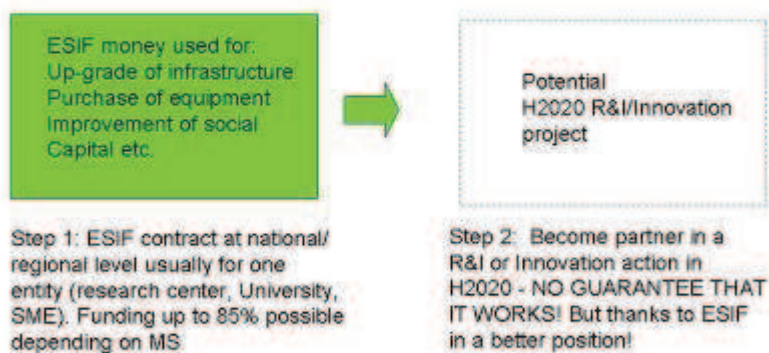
ESIF money used for:
Up-grade of infrastructure
Purchase of equipment
Improvement of social Capital etc.

Step 1: ESIF contract at national/ regional level usually for one entity (research center, University, SME). Funding up to 85% possible depending on MS

Potential
H2020 R&I/Innovation project

Step 2: Become partner in a R&I or Innovation action in H2020 - NO GUARANTEE THAT IT WORKS! But thanks to ESIF in a better position!